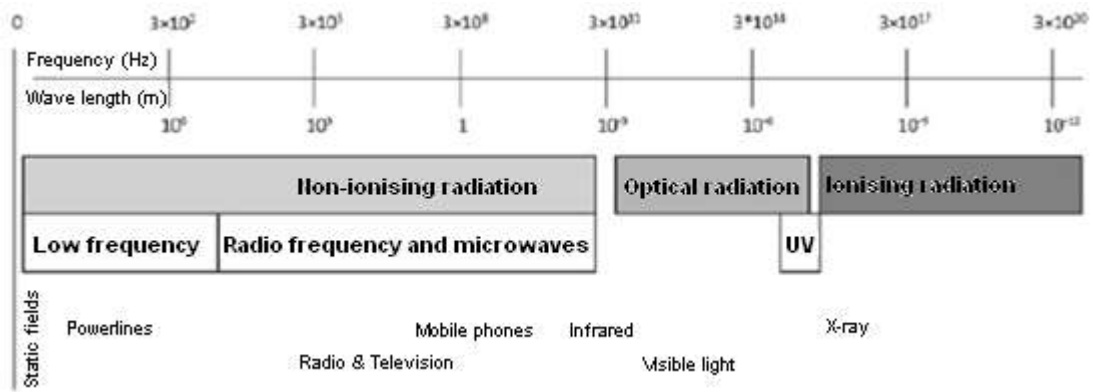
0 $3\times10^{2}$ $3\times10^{5}$ $3\times10^{8}$ $3\times10^{11}$ $3*10^{14}$ $3\times10^{17}$ $3\times10^{20}$

Frequency (Hz)

Wave length (m)

$10^{6}$ $10^{3}$ 1 $10^{-3}$ $10^{-6}$ $10^{-9}$ $10^{-12}$

Non-ionising radiation

Optical radiation

Ionising radiation

Low frequency

Radio frequency and microwaves

UV

Static fields

Powerlines

Mobile phones

Infrared

X-ray

Radio & Television

Visible light